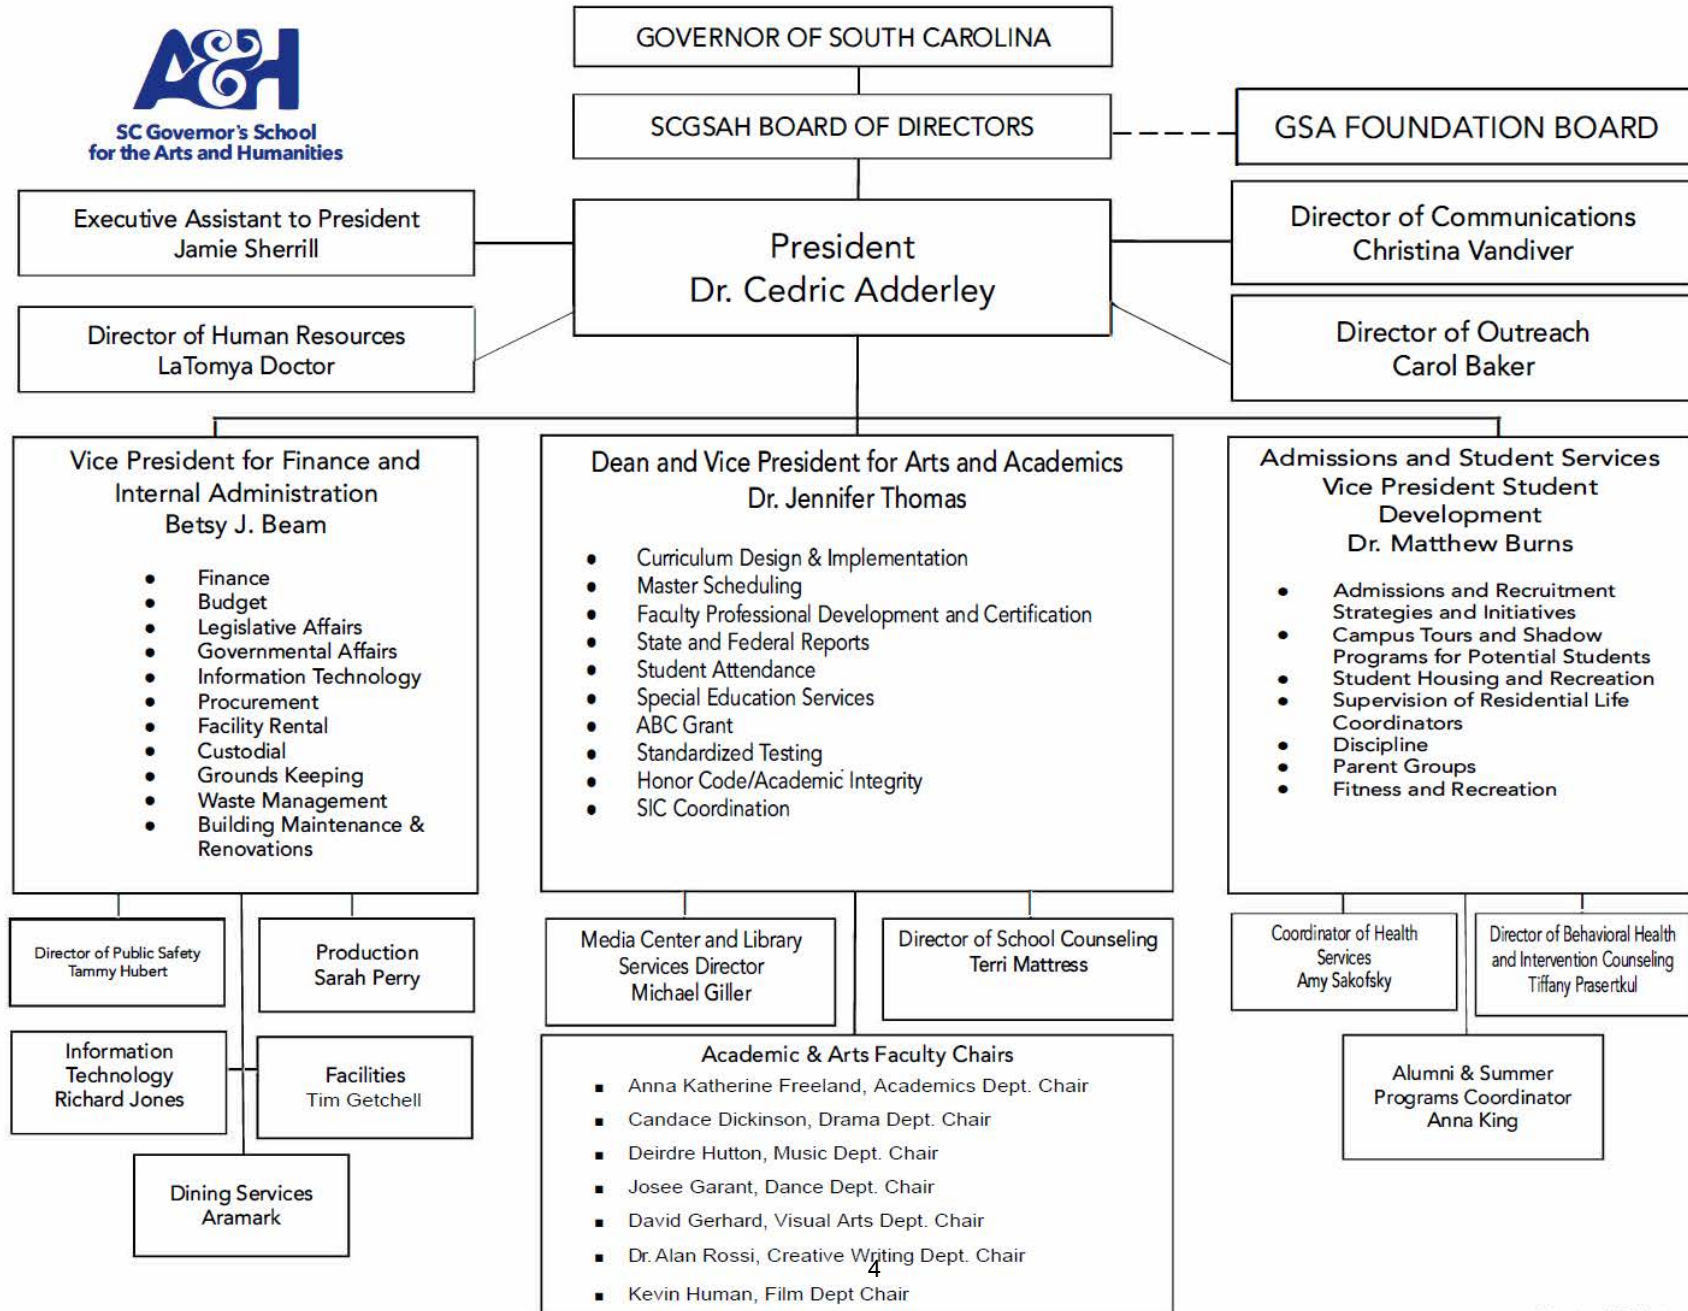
A&H
SC Governor's School for the Arts and Humanities

GOVERNOR OF SOUTH CAROLINA

SCGSAH BOARD OF DIRECTORS

GSA FOUNDATION BOARD

Executive Assistant to President
Jamie Sherrill

President
Dr. Cedric Adderley

Director of Communications
Christina Vandiver

Director of Human Resources
LaTomya Doctor

Director of Outreach
Carol Baker

Vice President for Finance and Internal Administration
Betsy J. Beam

- Finance
- Budget
- Legislative Affairs
- Governmental Affairs
- Information Technology
- Procurement
- Facility Rental
- Custodial
- Grounds Keeping
- Waste Management
- Building Maintenance & Renovations

Dean and Vice President for Arts and Academics
Dr. Jennifer Thomas

- Curriculum Design & Implementation
- Master Scheduling
- Faculty Professional Development and Certification
- State and Federal Reports
- Student Attendance
- Special Education Services
- ABC Grant
- Standardized Testing
- Honor Code/Academic Integrity
- SIC Coordination

Admissions and Student Services
Vice President Student Development
Dr. Matthew Burns

- Admissions and Recruitment Strategies and Initiatives
- Campus Tours and Shadow Programs for Potential Students
- Student Housing and Recreation
- Supervision of Residential Life Coordinators
- Discipline
- Parent Groups
- Fitness and Recreation

Director of Public Safety
Tammy Hubert

Production
Sarah Perry

Information Technology
Richard Jones

Facilities
Tim Getchell

Dining Services
Aramark

Media Center and Library Services Director
Michael Giller

Director of School Counseling
Terri Mattress

Academic & Arts Faculty Chairs
- Anna Katherine Freeland, Academics Dept. Chair
- Candace Dickinson, Drama Dept. Chair
- Deirdre Hutton, Music Dept. Chair
- Josee Garant, Dance Dept. Chair
- David Gerhard, Visual Arts Dept. Chair
- Dr. Alan Rossi, Creative Writing Dept. Chair
- Kevin Human, Film Dept Chair

Coordinator of Health Services
Amy Sakofsky

Director of Behavioral Health and Intervention Counseling
Tiffany Prasertkul

Alumni & Summer Programs Coordinator
Anna King

4